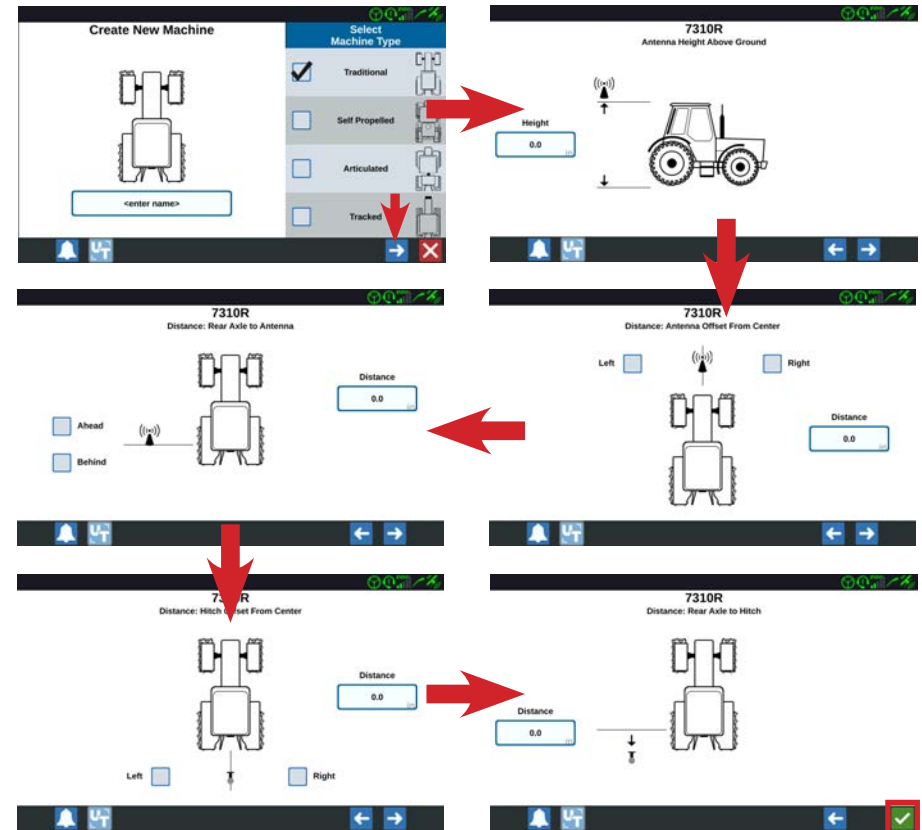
Create New Machine

<enter name>

Select Machine Type

Traditional

Self Propelled

Articulated

Tracked

7310R

Antenna Height Above Ground

Height

0.0

7310R

Distance: Antenna Offset From Center

Left

Right

Distance

0.0

7310R

Distance: Rear Axle to Antenna

Distance

0.0

Ahead

Behind

7310R

Distance: Hitch Offset From Center

Distance

0.0

Left

Right

7310R

Distance: Rear Axle to Hitch

Distance

0.0